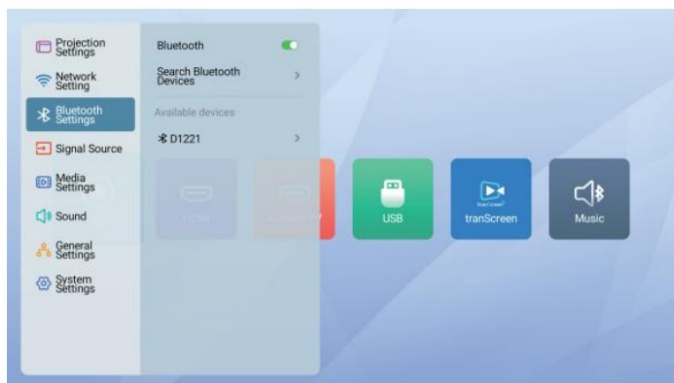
Projection Settings
Network Setting
Bluetooth Settings
Signal Source
Media Settings
Sound
General Settings
System Settings

Bluetooth
Search Bluetooth Devices
Available devices
D1221

HDMI
USB
tranScreen
Music